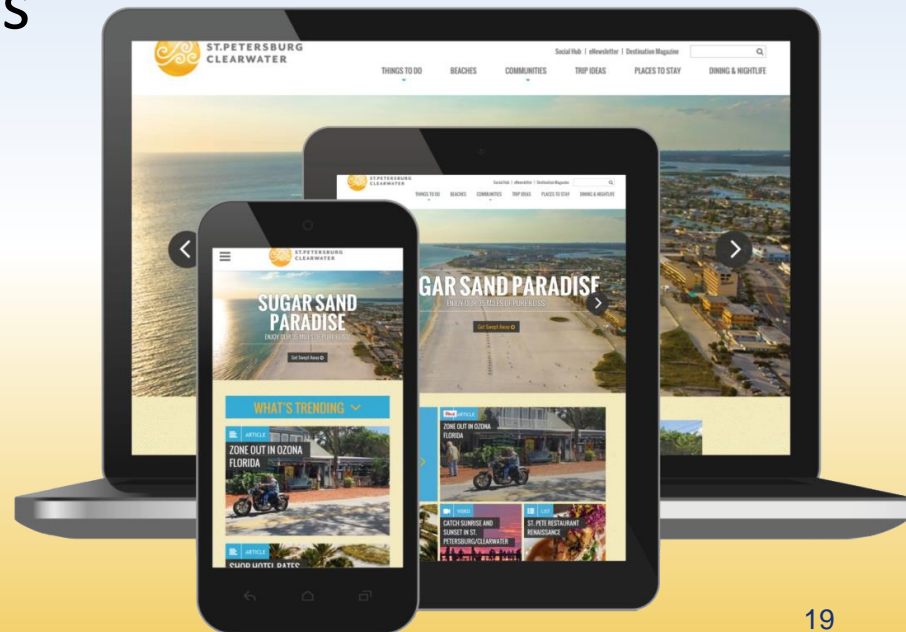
S

ST.PETERSBURG CLEARWATER

Social Hub | eNewsletter | Destination Magazine

THINGS TO DO BEACHES COMMUNITIES TRIP IDEAS PLACES TO STAY DINING & NIGHTLIFE

ST.PETERSBURG CLEARWATER

Social Hub | eNewsletter | Destination Magazine

THINGS TO DO BEACHES COMMUNITIES TRIP IDEAS PLACES TO STAY DINING & NIGHTLIFE

GAR SAND PARADISE

ENJOY 35 MILES OF PURE BLISS

Get Swept Away

ARTICLE

ZONE OUT IN OZONA FLORIDA

VIDEO

CATCH SUNRISE AND SUNSET IN ST. PETERSBURG/CLEARWATER

EAT

ST. PETE RESTAURANT RENAISSANCE

ST.PETERSBURG CLEARWATER

SUGAR SAND PARADISE

ENJOY 35 MILES OF PURE BLISS

Get Swept Away

WHAT'S TRENDING

ARTICLE

ZONE OUT IN OZONA FLORIDA

ARTICLE

SHOP HOTEL RATES

19